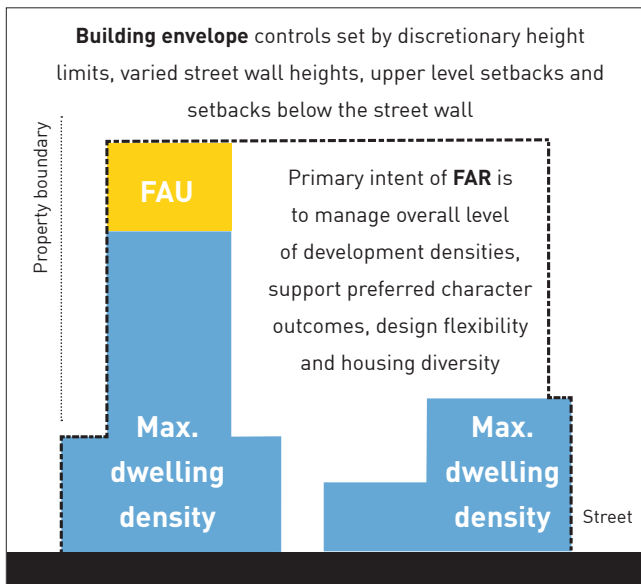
**Building envelope** controls set by discretionary height limits, varied street wall heights, upper level setbacks and setbacks below the street wall

Property boundary

FAU

Primary intent of **FAR** is to manage overall level of development densities, support preferred character outcomes, design flexibility and housing diversity

Max. dwelling density

Max. dwelling density

Street